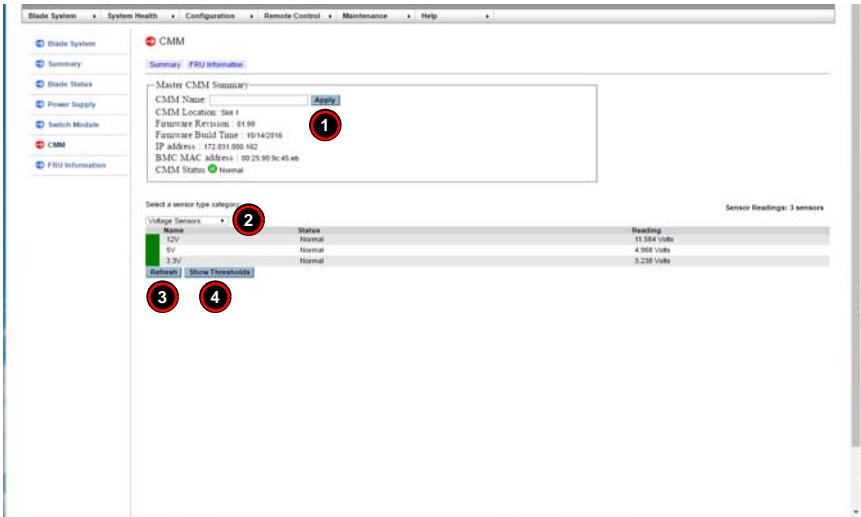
Blade System ▸ System Health ▸ Configuration ▸ Remote Control ▸ Maintenance ▸ Help ▸

Blade System
Summary
Blade Status
Power Supply
Switch Module
CMM
FRU Information

CMM

Summary FRU Information

Master CMM Summary
CMM Name: Apply
CMM Location: Slot 1
Firmware Revision : 01.99
Firmware Build Time : 10/14/2016
IP address : 172.031.000.162
BMC MAC address : 00:25:90:9c:45:eb
CMM Status Normal

1

Select a sensor type category:
Voltage Sensors
2

Sensor Readings: 3 sensors

| Name | Status | Reading |
|---|---|---|
| 12V | Normal | 11.584 Volts |
| 5V | Normal | 4.968 Volts |
| 3.3V | Normal | 3.238 Volts |

Refresh Show Thresholds

3 4